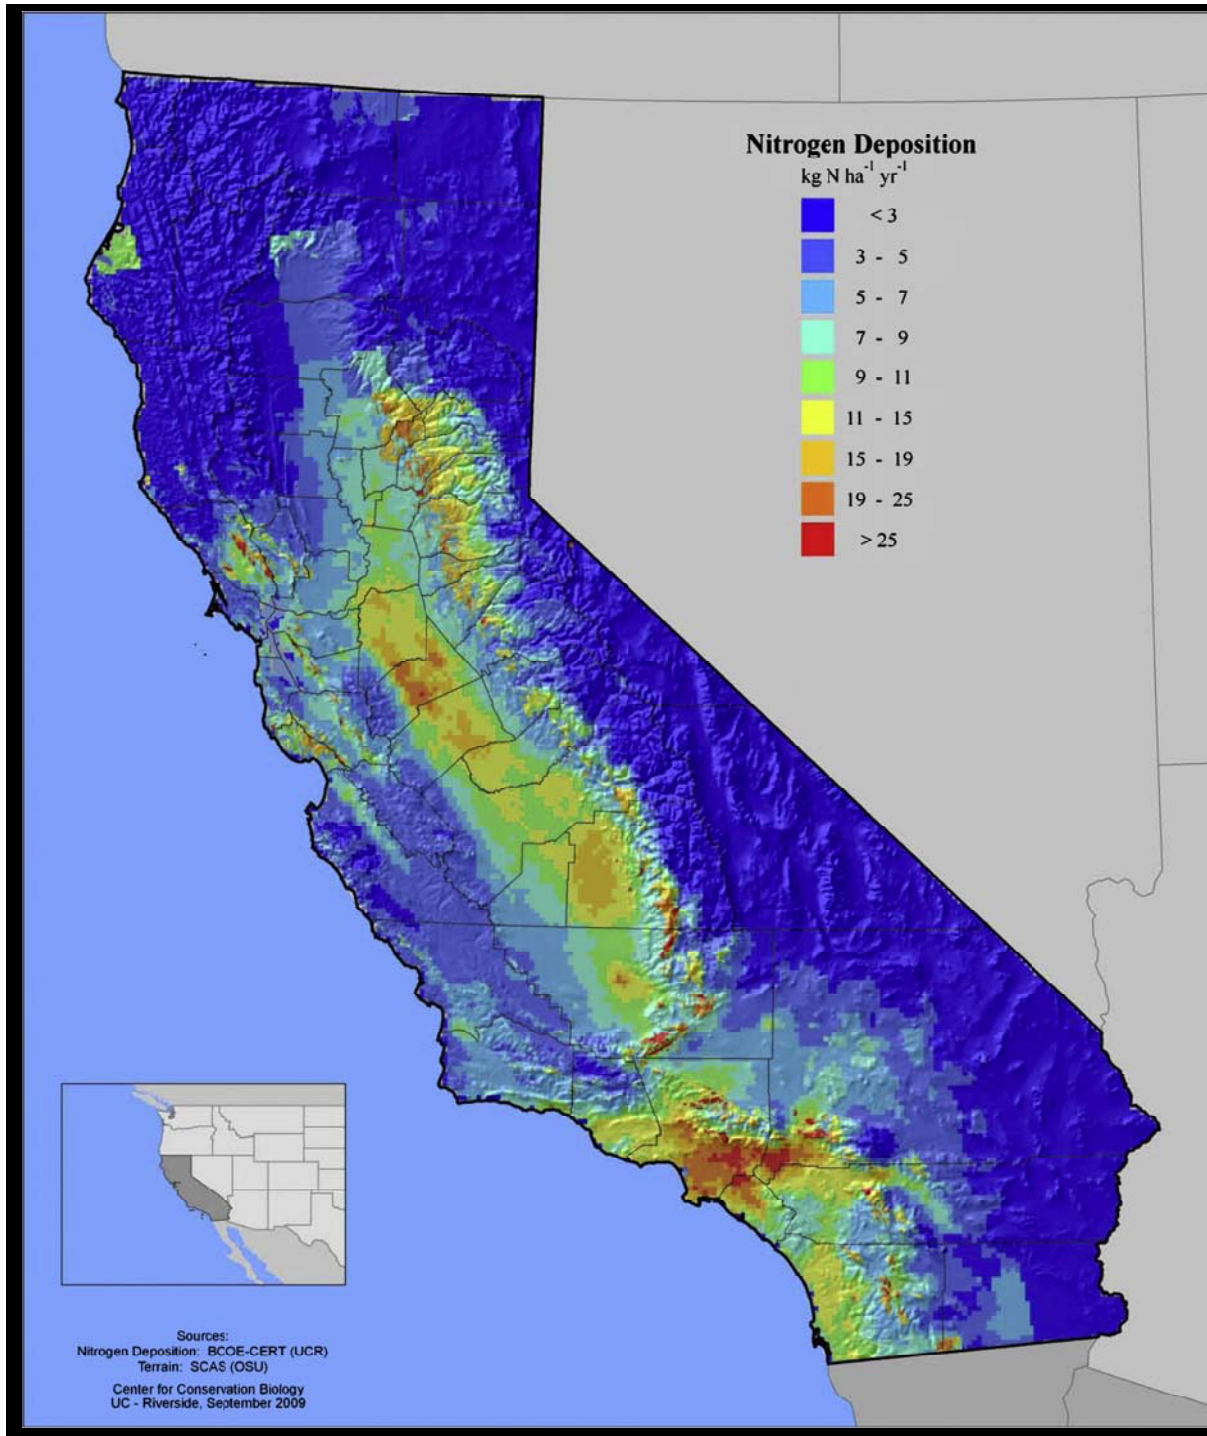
Nitrogen Deposition
kg N ha$^{-1}$ yr$^{-1}$

< 3
3 - 5
5 - 7
7 - 9
9 - 11
11 - 15
15 - 19
19 - 25
> 25

Sources:
Nitrogen Deposition: BCOE-CERT (UCR)
Terrain: SCAS (OSU)

Center for Conservation Biology
UC - Riverside, September 2009